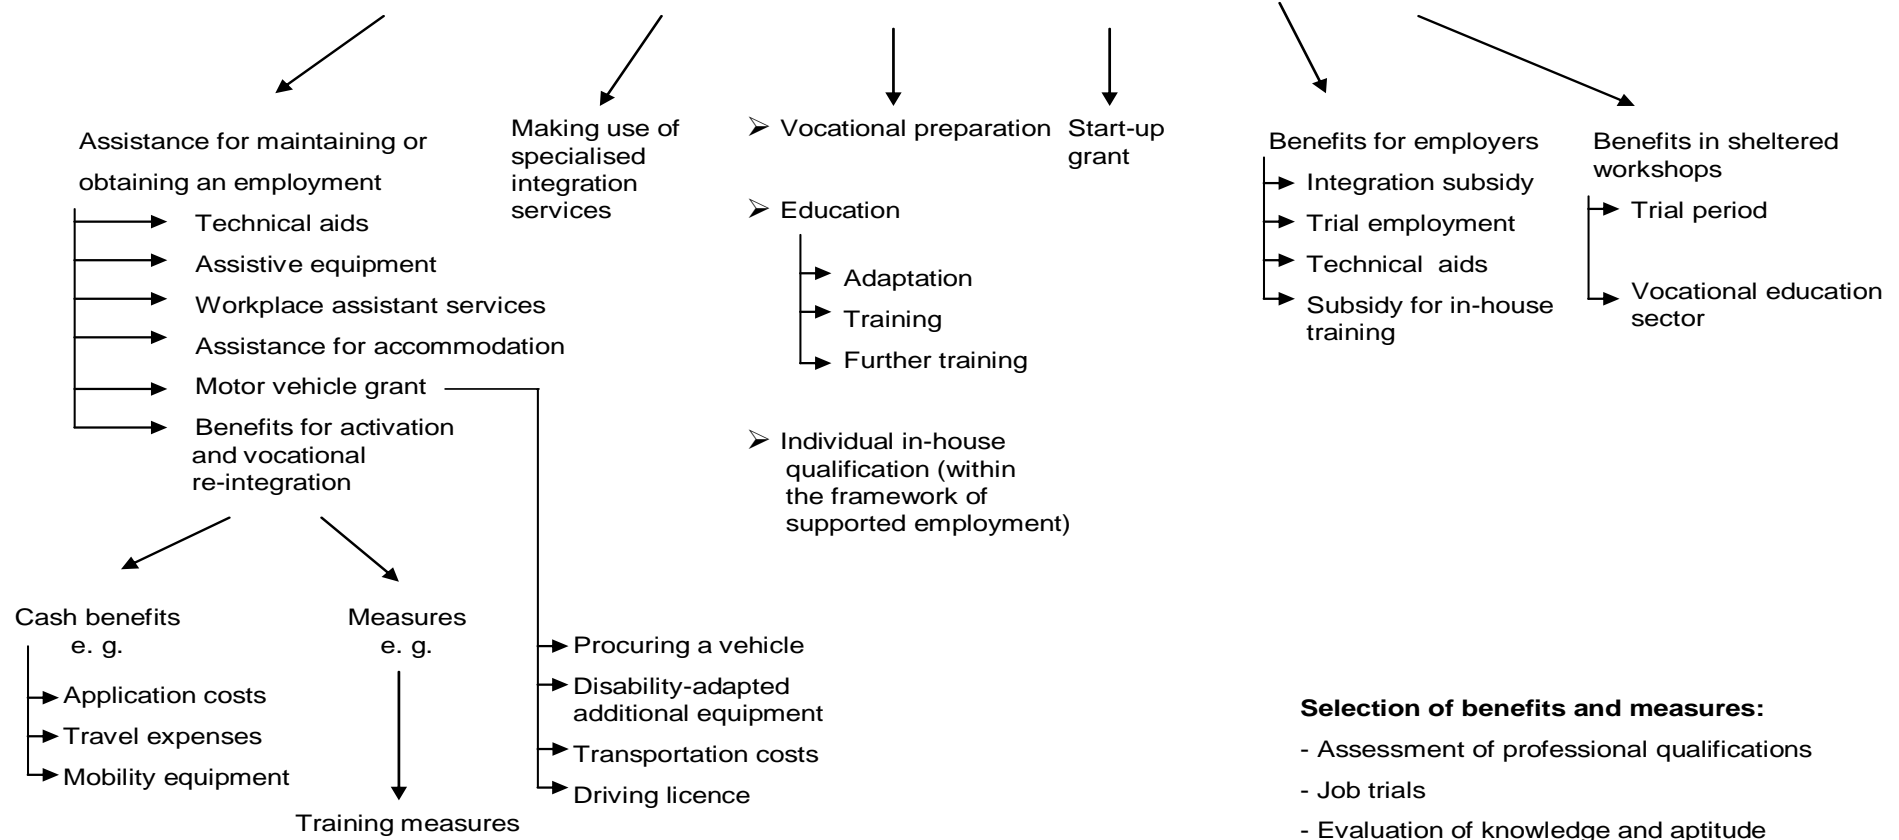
Assistance for maintaining or obtaining an employment

Technical aids

Assistive equipment

Workplace assistant services

Assistance for accommodation

Motor vehicle grant

Benefits for activation and vocational re-integration

Cash benefits e. g.

Application costs

Travel expenses

Mobility equipment

Measures e. g.

Training measures

Procuring a vehicle

Disability-adapted additional equipment

Transportation costs

Driving licence

Making use of specialised integration services

➢ Vocational preparation

➢ Education

Adaptation

Training

Further training

➢ Individual in-house qualification (within the framework of supported employment)

Start-up grant

Benefits for employers

Integration subsidy

Trial employment

Technical aids

Subsidy for in-house training

Benefits in sheltered workshops

Trial period

Vocational education sector

**Selection of benefits and measures:**

- Assessment of professional qualifications

- Job trials

- Evaluation of knowledge and aptitude